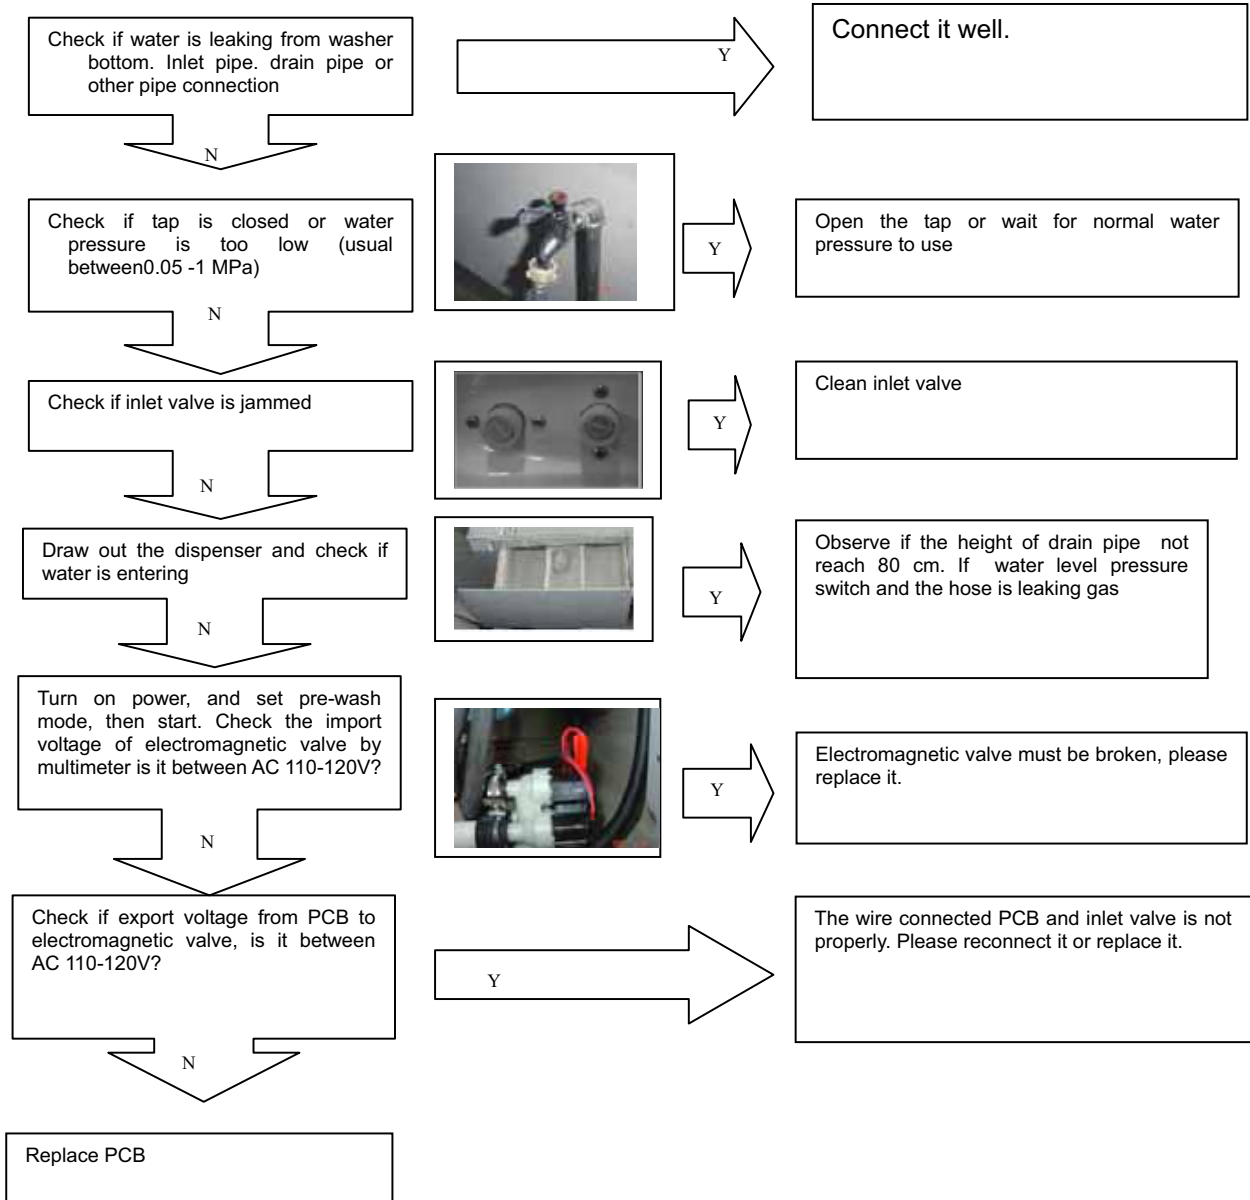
Check if water is leaking from washer bottom. Inlet pipe. drain pipe or other pipe connection

Y

Connect it well.

N

Check if tap is closed or water pressure is too low (usual between0.05 -1 MPa)

Y

Open the tap or wait for normal water pressure to use

N

Check if inlet valve is jammed

Y

Clean inlet valve

N

Draw out the dispenser and check if water is entering

Y

Observe if the height of drain pipe not reach 80 cm. If water level pressure switch and the hose is leaking gas

N

Turn on power, and set pre-wash mode, then start. Check the import voltage of electromagnetic valve by multimeter is it between AC 110-120V?

Y

Electromagnetic valve must be broken, please replace it.

N

Check if export voltage from PCB to electromagnetic valve, is it between AC 110-120V?

Y

The wire connected PCB and inlet valve is not properly. Please reconnect it or replace it.

N

Replace PCB